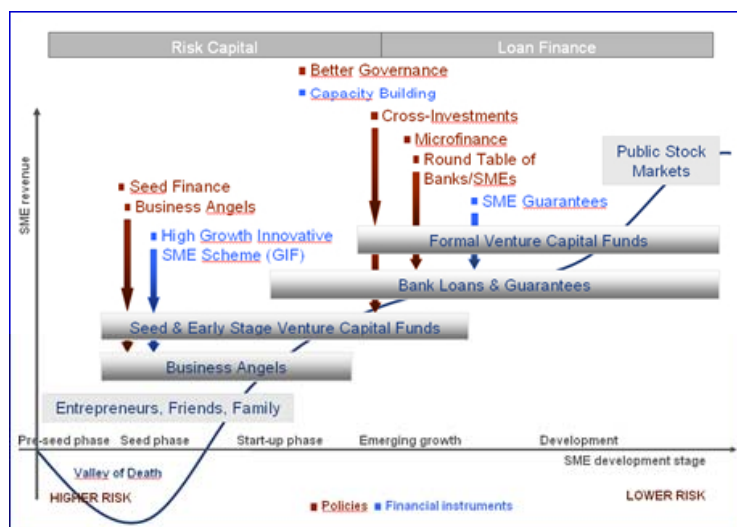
Risk Capital

Loan Finance

Better Governance

Capacity Building

Cross-Investments

Microfinance

Round Table of Banks/SMEs

SME Guarantees

Public Stock Markets

Seed Finance

Business Angels

High Growth Innovative SME Scheme (GIF)

SME revenue

Formal Venture Capital Funds

Bank Loans & Guarantees

Seed & Early Stage Venture Capital Funds

Business Angels

Entrepreneurs, Friends, Family

Pre-seed phase

Seed phase

Start-up phase

Emerging growth

Development

SME development stage

Valley of Death

HIGHER RISK

Policies

Financial instruments

LOWER RISK